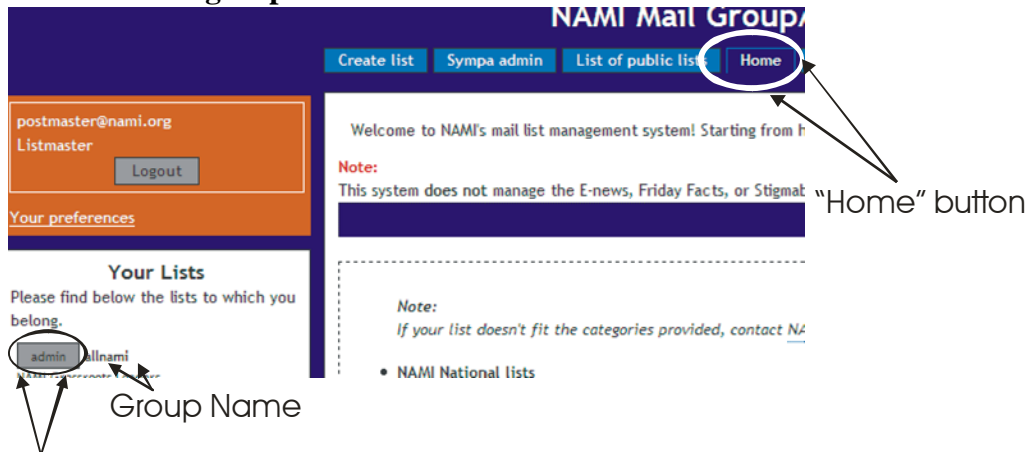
NAMI Mail Group

Create list | Sympa admin | List of public lists | Home

postmaster@nami.org
Listmaster
Logout

Your preferences

Your Lists
Please find below the lists to which you belong.
admin allnami

Welcome to NAMI's mail list management system! Starting from h

Note:
This system does not manage the E-news, Friday Facts, or Stigmab

Note:
If your list doesn't fit the categories provided, contact NA

• NAMI National lists

"Home" button

Group Name